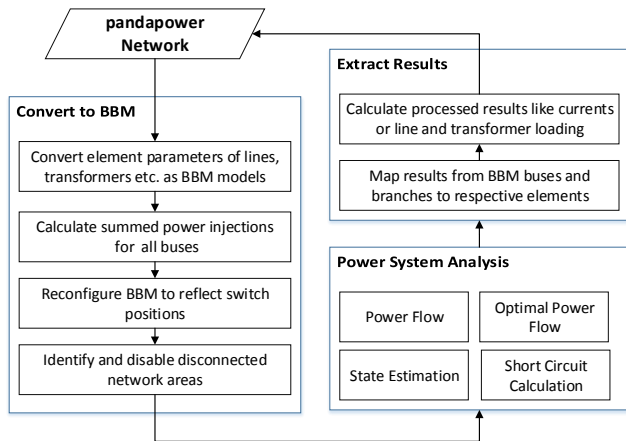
pandapower Network

Convert to BBM

Convert element parameters of lines, transformers etc. as BBM models

Calculate summed power injections for all buses

Reconfigure BBM to reflect switch positions

Identify and disable disconnected network areas

Extract Results

Calculate processed results like currents or line and transformer loading

Map results from BBM buses and branches to respective elements

Power System Analysis

Power Flow

Optimal Power Flow

State Estimation

Short Circuit Calculation